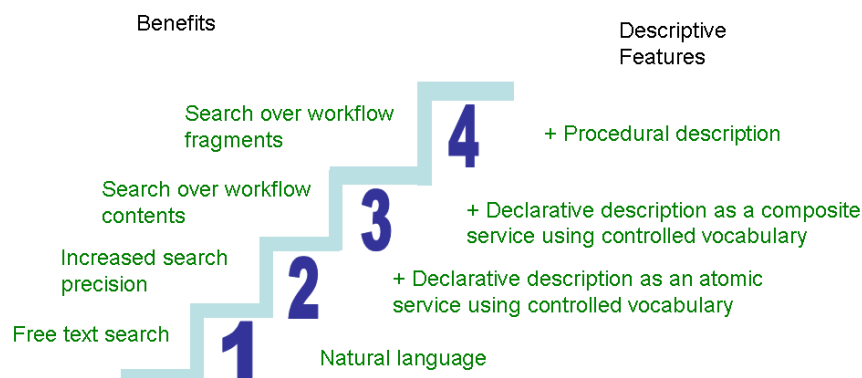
Benefits

Descriptive Features

Search over workflow fragments

4

+ Procedural description

Search over workflow contents

3

+ Declarative description as a composite service using controlled vocabulary

Increased search precision

2

+ Declarative description as an atomic service using controlled vocabulary

Free text search

1

Natural language